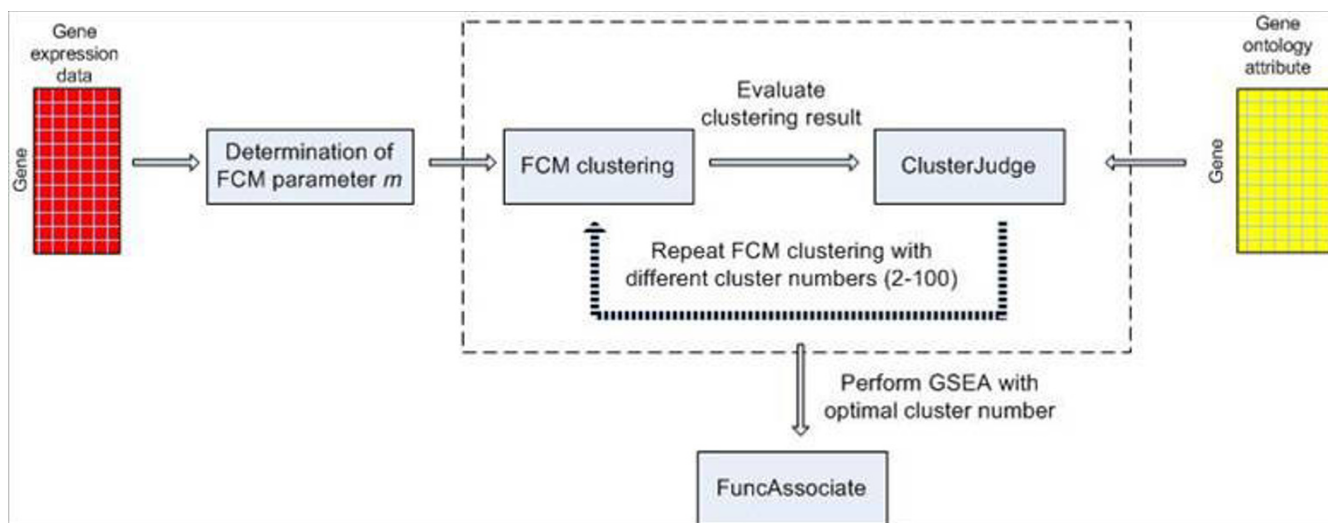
Gene expression data

Gene

Determination of FCM parameter $m$

Evaluate clustering result

FCM clustering

ClusterJudge

Repeat FCM clustering with different cluster numbers (2-100)

Gene ontology attribute

Gene

Perform GSEA with optimal cluster number

FuncAssociate